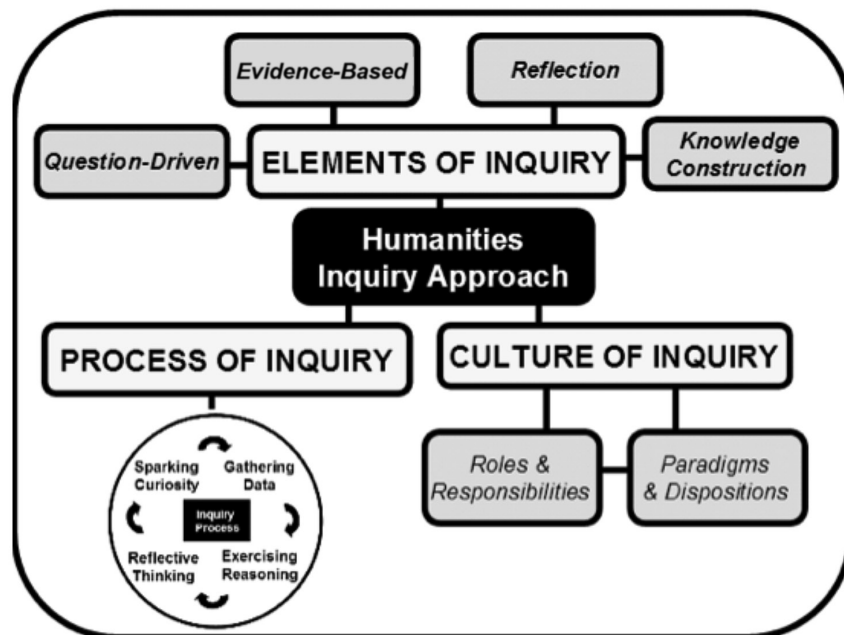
Evidence-Based

Reflection

Question-Driven

ELEMENTS OF INQUIRY

Knowledge Construction

Humanities Inquiry Approach

PROCESS OF INQUIRY

CULTURE OF INQUIRY

Sparking Curiosity

Gathering Data

Inquiry Process

Reflective Thinking

Exercising Reasoning

Roles & Responsibilities

Paradigms & Dispositions